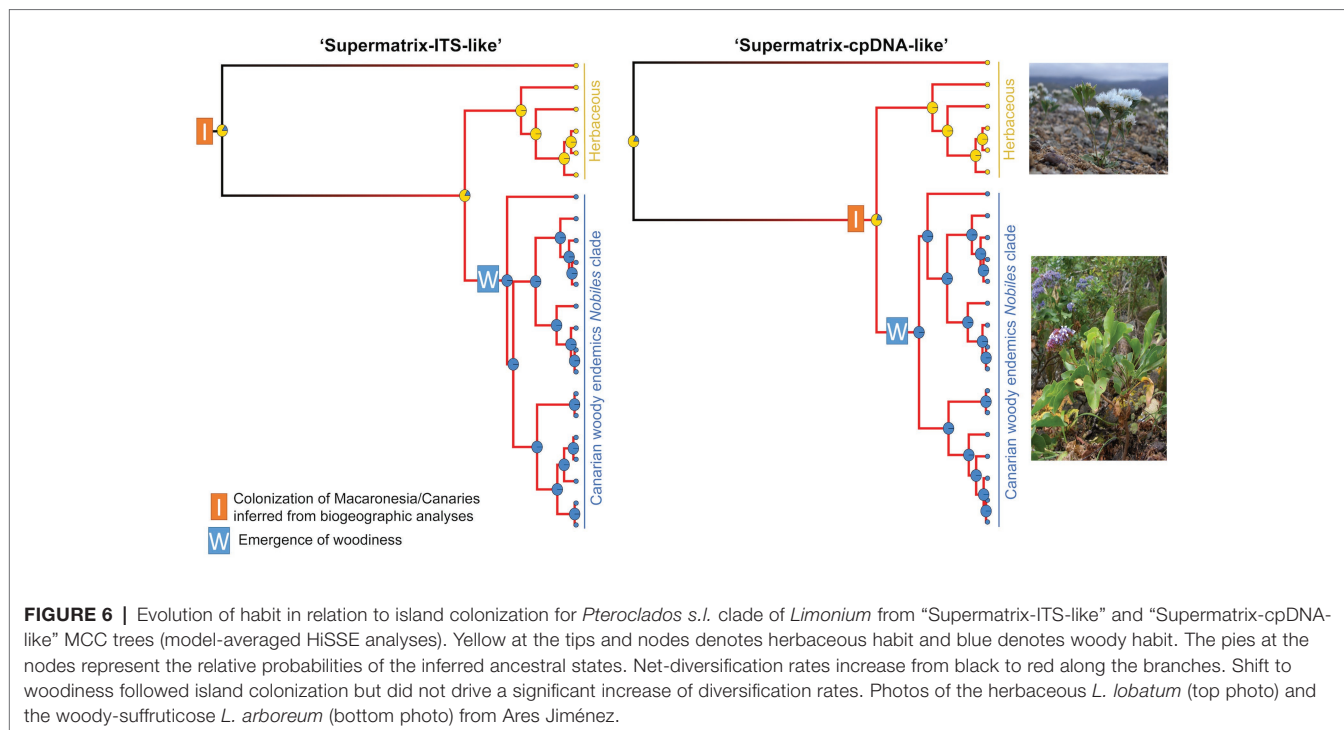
'Supermatrix-ITS-like'

I

Herbaceous

W

Canarian woody endemics *Nobiles* clade

'Supermatrix-cpDNA-like'

Herbaceous

I

W

Canarian woody endemics *Nobiles* clade

I Colonization of Macaronesia/Canaries inferred from biogeographic analyses

W Emergence of woodiness

**FIGURE 6 |** Evolution of habit in relation to island colonization for *Pteroclados s.l.* clade of *Limonium* from "Supermatrix-ITS-like" and "Supermatrix-cpDNA-like" MCC trees (model-averaged HiSSE analyses). Yellow at the tips and nodes denotes herbaceous habit and blue denotes woody habit. The pies at the nodes represent the relative probabilities of the inferred ancestral states. Net-diversification rates increase from black to red along the branches. Shift to woodiness followed island colonization but did not drive a significant increase of diversification rates. Photos of the herbaceous *L. lobatum* (top photo) and the woody-suffruticose *L. arboreum* (bottom photo) from Ares Jiménez.